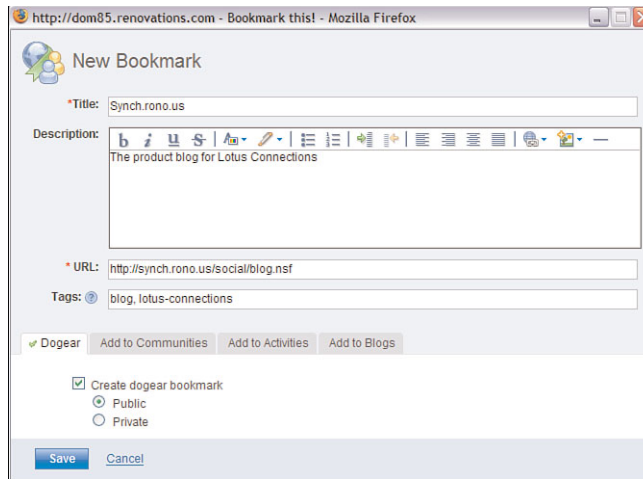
http://dom85.renovations.com - Bookmark this! - Mozilla Firefox

New Bookmark

*Title: Synch.rono.us

Description:

b i u S

The product blog for Lotus Connections

* URL: http://synch.rono.us/social/blog.nsf

Tags: blog, lotus-connections

Dogear | Add to Communities | Add to Activities | Add to Blogs

Create dogear bookmark

Public

Private

Save Cancel